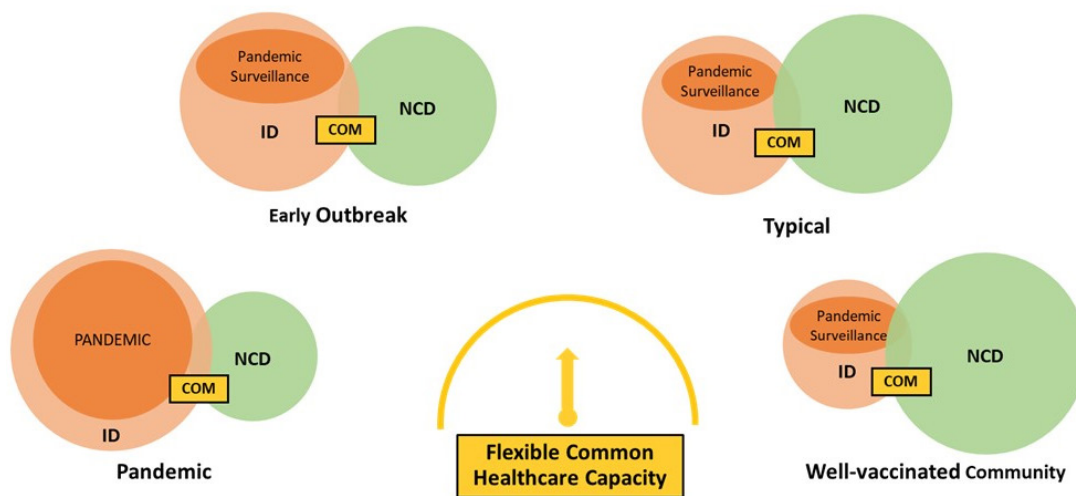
Pandemic Surveillance
ID
COM
NCD
Early Outbreak

Pandemic Surveillance
ID
COM
NCD
Typical

PANDEMIC
ID
COM
NCD
Pandemic

Flexible Common Healthcare Capacity

Pandemic Surveillance
ID
COM
NCD
Well-vaccinated Community